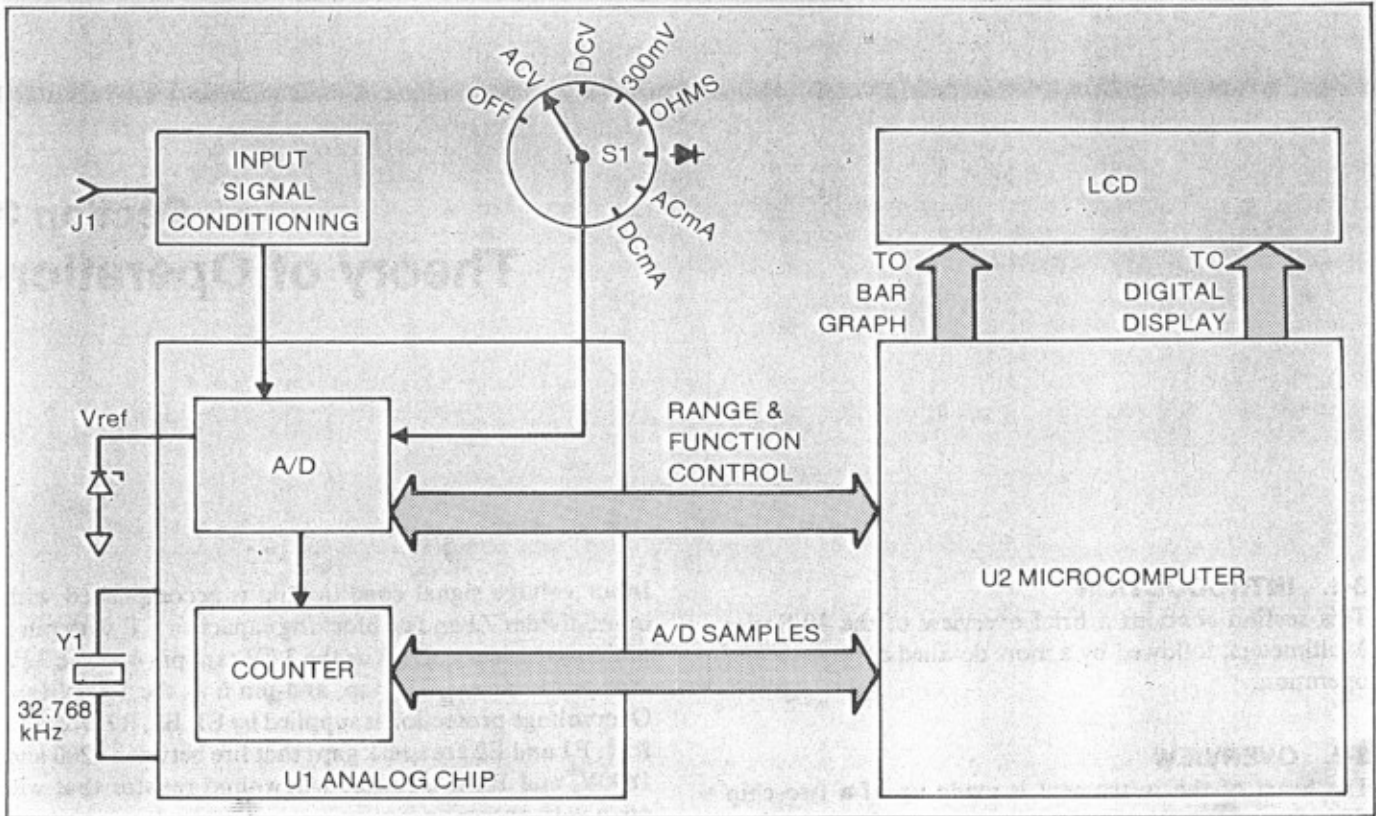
OFF
ACV
DCV
300mV
OHMS
S1
ACmA
DCmA

INPUT SIGNAL CONDITIONING

J1

LCD

TO BAR GRAPH

TO DIGITAL DISPLAY

Vref

A/D

RANGE & FUNCTION CONTROL

U2 MICROCOMPUTER

A/D SAMPLES

Y1

32.768 kHz

COUNTER

U1 ANALOG CHIP